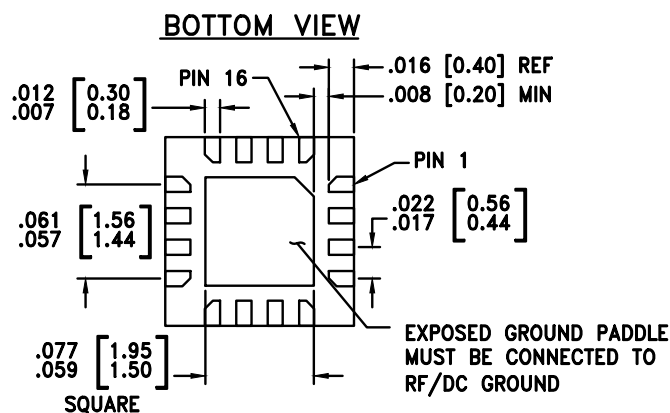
BOTTOM VIEW

PIN 16

.016 [0.40] REF
.008 [0.20] MIN

.012 $\begin{bmatrix} 0.30 \\ 0.18 \end{bmatrix}$
.007

PIN 1

.061 $\begin{bmatrix} 1.56 \\ 1.44 \end{bmatrix}$
.057

.022 $\begin{bmatrix} 0.56 \\ 0.44 \end{bmatrix}$
.017

.077 $\begin{bmatrix} 1.95 \\ 1.50 \end{bmatrix}$
.059
SQUARE

EXPOSED GROUND PADDLE MUST BE CONNECTED TO RF/DC GROUND